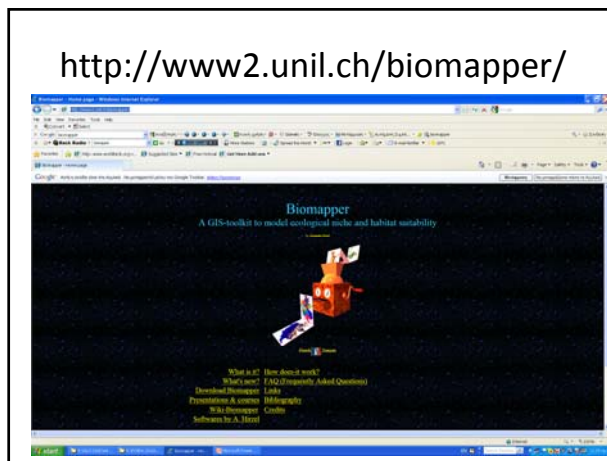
http://www2.unil.ch/biomapper/

Biomapper

A GIS-toolkit to model ecological niche and habitat suitability

What is it? How does it work?

What's new? FAQ (Frequently Asked Questions)

Download Biomapper Links

Presentations & courses Bibliography

Wiki-Biomapper Credits

Softwares by A. Hirzel

start